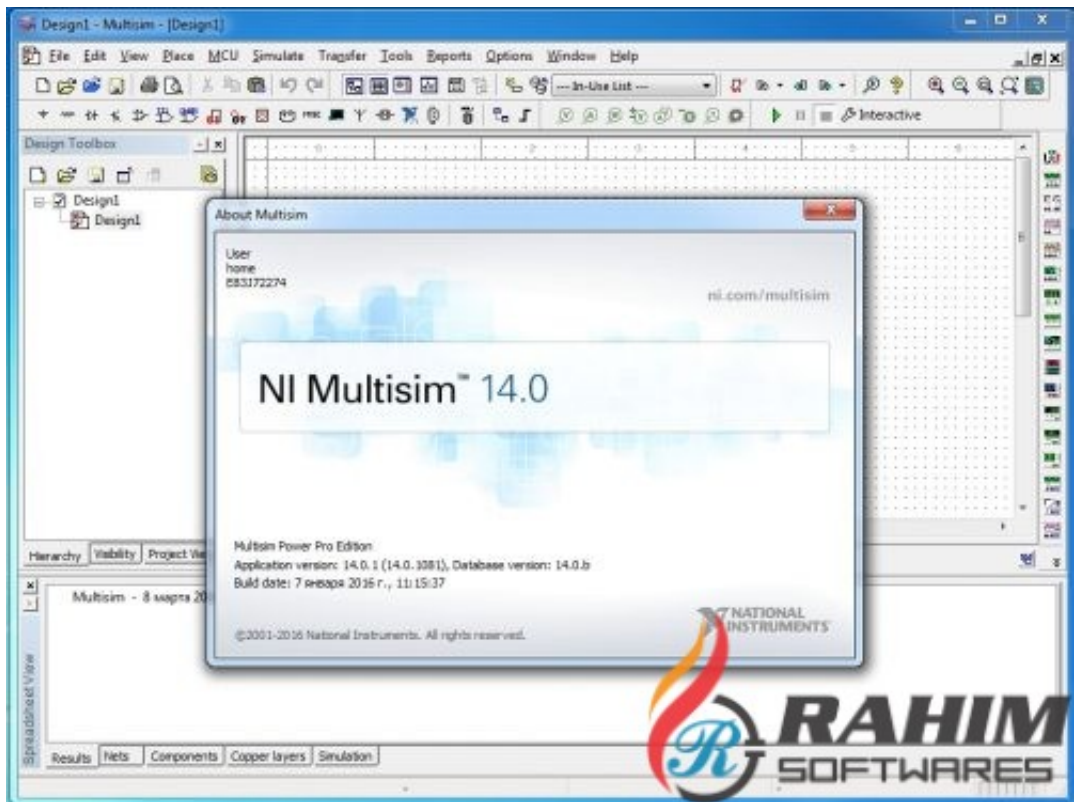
Design1 - Multisim - [Design1]

File Edit View Place MCU Simulate Transfer Tools Reports Options Window Help

--- In-Use List ---

Interactive

Design Toolbox

Design1
Design1

Hierarchy Visibility Project Vie

About Multisim

User
home
E83172274

ni.com/multisim

NI Multisim™ 14.0

Multisim Power Pro Edition
Application version: 14.0.1 (14.0.1081), Database version: 14.0.b
Build date: 7 января 2016 г., 11:15:37

©2001-2016 National Instruments. All rights reserved.

NATIONAL INSTRUMENTS

Multisim - 8 марта 20

Spreadsheet View

Results Nets Components Copper layers Simulation

RAHIM
SOFTWARES